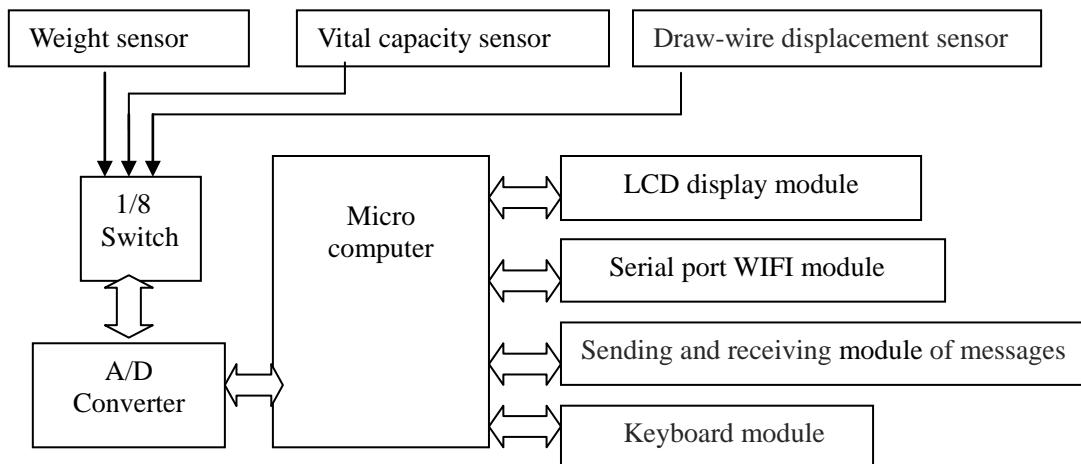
Weight sensor

Vital capacity sensor

Draw-wire displacement sensor

1/8 Switch

Micro computer

LCD display module

Serial port WIFI module

Sending and receiving module of messages

A/D Converter

Keyboard module